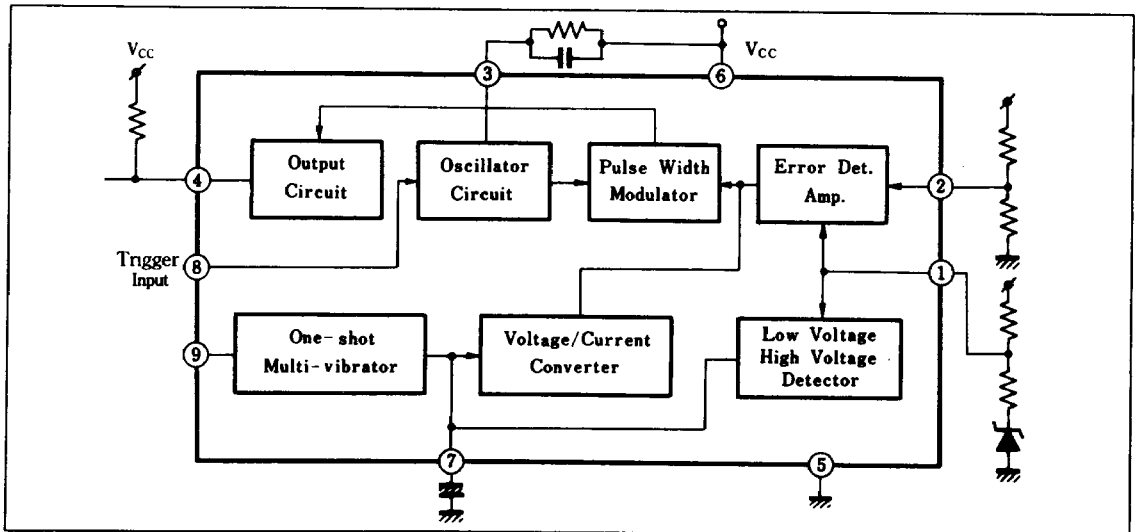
$V_{CC}$

3

6

$V_{CC}$

4

Output Circuit

Oscillator Circuit

Pulse Width Modulator

Error Det. Amp.

2

Trigger Input

8

1

9

One-shot Multi-vibrator

Voltage/Current Converter

Low Voltage High Voltage Detector

7

5